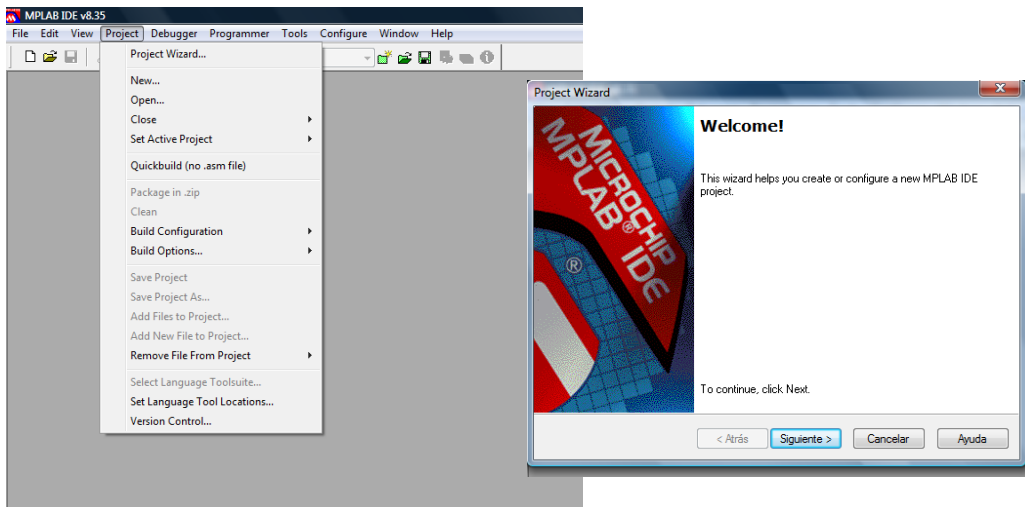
MPLAB IDE v8.35

File Edit View Project Debugger Programmer Tools Configure Window Help

Project Wizard...
New...
Open...
Close
Set Active Project
Quickbuild (no .asm file)
Package in .zip
Clean
Build Configuration
Build Options...
Save Project
Save Project As...
Add Files to Project...
Add New File to Project...
Remove File From Project
Select Language Toolsuite...
Set Language Tool Locations...
Version Control...

Project Wizard

MICROCHIP MPLAB® IDE ®

Welcome!

This wizard helps you create or configure a new MPLAB IDE project.

To continue, click Next.

< Atrás Siguiente > Cancelar Ayuda